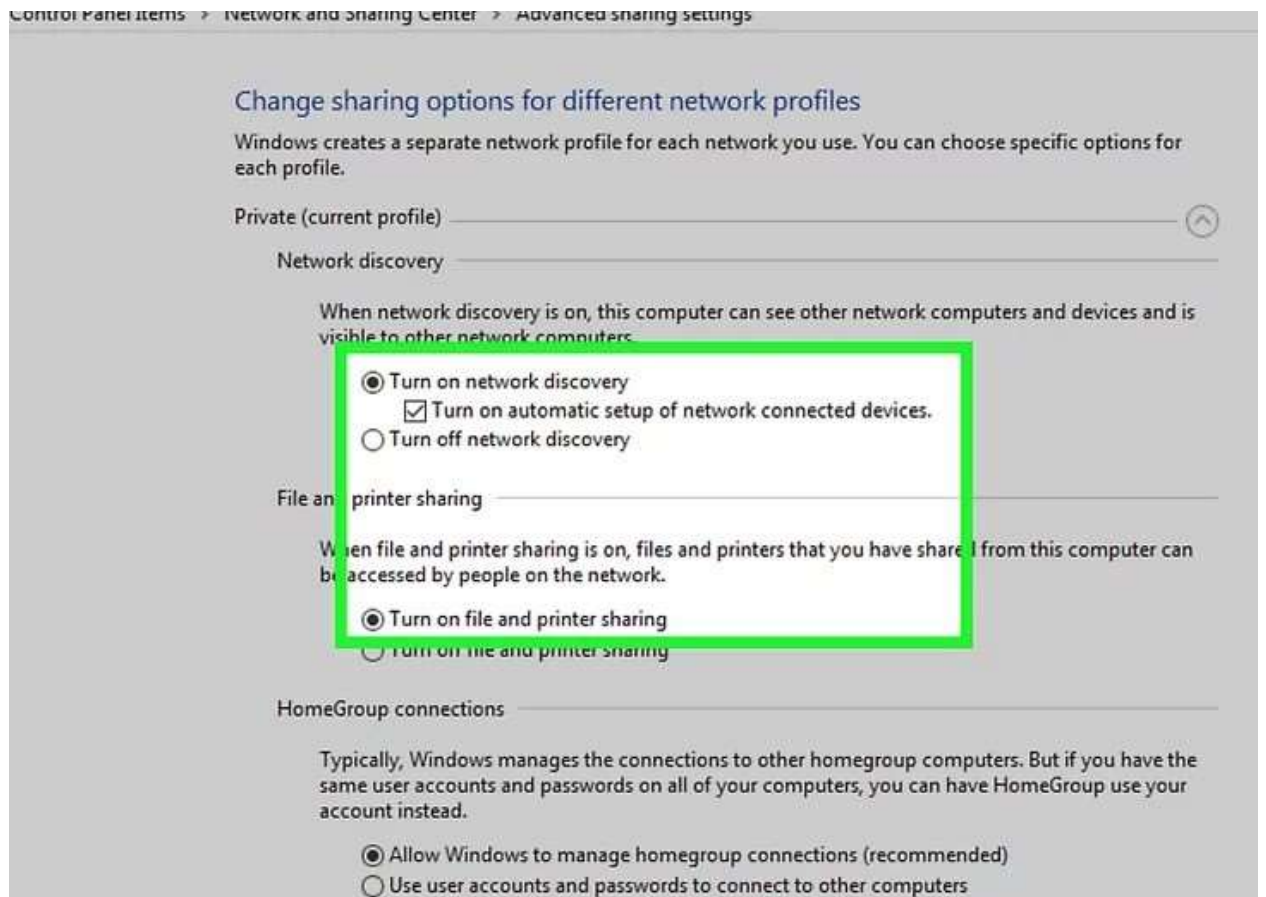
Control Panel Items > Network and Sharing Center > Advanced sharing settings

Change sharing options for different network profiles

Windows creates a separate network profile for each network you use. You can choose specific options for each profile.

Private (current profile)

Network discovery

When network discovery is on, this computer can see other network computers and devices and is visible to other network computers.

Turn on network discovery

Turn on automatic setup of network connected devices.

Turn off network discovery

File and printer sharing

When file and printer sharing is on, files and printers that you have shared from this computer can be accessed by people on the network.

Turn on file and printer sharing

Turn off file and printer sharing

HomeGroup connections

Typically, Windows manages the connections to other homegroup computers. But if you have the same user accounts and passwords on all of your computers, you can have HomeGroup use your account instead.

Allow Windows to manage homegroup connections (recommended)

Use user accounts and passwords to connect to other computers